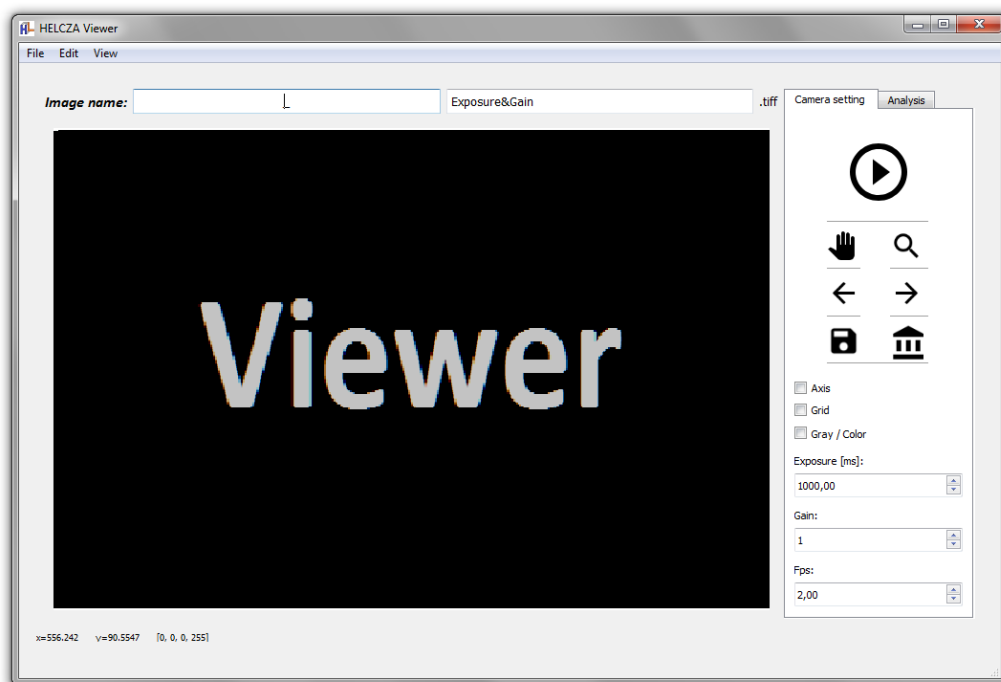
HELCZA Viewer

File Edit View

Image name: Exposure&Gain .tiff

Camera setting Analysis

Viewer

Axis

Grid

Gray / Color

Exposure [ms]:

1000,00

Gain:

1

Fps:

2,00

x=556.242 y=90.5547 [0, 0, 0, 255]